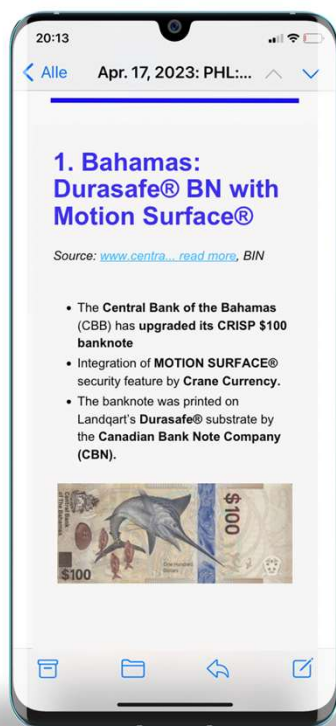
20:13

Alle Apr. 17, 2023: PHL:...

1. Bahamas: Durasafe® BN with Motion Surface®

Source: www.centra... read more, BIN

- The **Central Bank of the Bahamas** (CBB) has **upgraded its CRISP $100 banknote**
- Integration of **MOTION SURFACE®** security feature by **Crane Currency.**
- The banknote was printed on Landqart's **Durasafe®** substrate by the **Canadian Bank Note Company (CBN).**

$100 $100